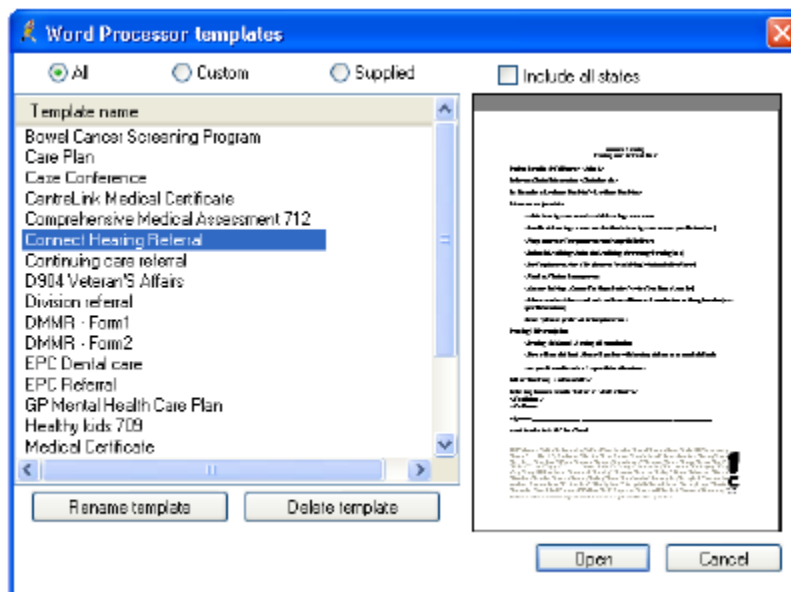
Word Processor templates

All Custom Supplied

Include all states

| Template name |
|---|
| Bowel Cancer Screening Program |
| Care Plan |
| Case Conference |
| CentreLink Medical Certificate |
| Comprehensive Medical Assessment 712 |
| Connect Hearing Referral |
| Continuing care referral |
| D904 Veteran'S Affairs |
| Division referral |
| DMMR - Form1 |
| DMMR - Form2 |
| EPC Dental care |
| EPC Referral |
| GP Mental Health Care Plan |
| Healthy kids 709 |
| Medical Certificate |

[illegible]

Rename template Delete template

Open Cancel